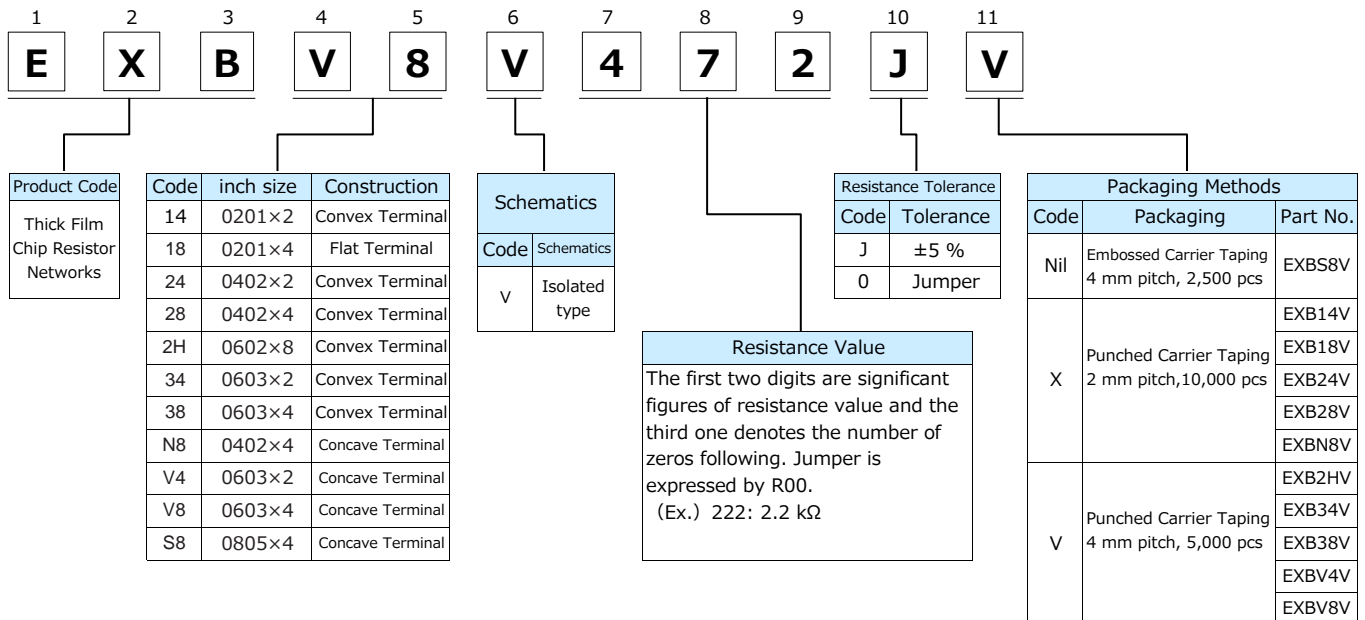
| 1 | 2 | 3 | 4 | 5 | 6 | 7 | 8 | 9 | 10 | 11 |
|---|---|---|---|---|---|---|---|---|---|---|
| E | X | B | V | 8 | V | 4 | 7 | 2 | J | V |

| Product Code |
|---|
| Thick Film Chip Resistor Networks |

| Code | inch size | Construction |
|---|---|---|
| 14 | 0201×2 | Convex Terminal |
| 18 | 0201×4 | Flat Terminal |
| 24 | 0402×2 | Convex Terminal |
| 28 | 0402×4 | Convex Terminal |
| 2H | 0602×8 | Convex Terminal |
| 34 | 0603×2 | Convex Terminal |
| 38 | 0603×4 | Convex Terminal |
| N8 | 0402×4 | Concave Terminal |
| V4 | 0603×2 | Concave Terminal |
| V8 | 0603×4 | Concave Terminal |
| S8 | 0805×4 | Concave Terminal |

Schematics

| Code | Schematics |
|---|---|
| V | Isolated type |

Resistance Value
The first two digits are significant figures of resistance value and the third one denotes the number of zeros following. Jumper is expressed by R00.
(Ex.) 222: 2.2 kΩ

Resistance Tolerance

| Code | Tolerance |
|---|---|
| J | ±5 % |
| 0 | Jumper |

Packaging Methods

| Code | Packaging | Part No. |
|---|---|---|
| Nil | Embossed Carrier Taping 4 mm pitch, 2,500 pcs | EXBS8V |
| X | Punched Carrier Taping 2 mm pitch,10,000 pcs | EXB14V |
| | | EXB18V |
| | | EXB24V |
| | | EXB28V |
| | | EXBN8V |
| V | Punched Carrier Taping 4 mm pitch, 5,000 pcs | EXB2HV |
| | | EXB34V |
| | | EXB38V |
| | | EXBV4V |
| | | EXBV8V |